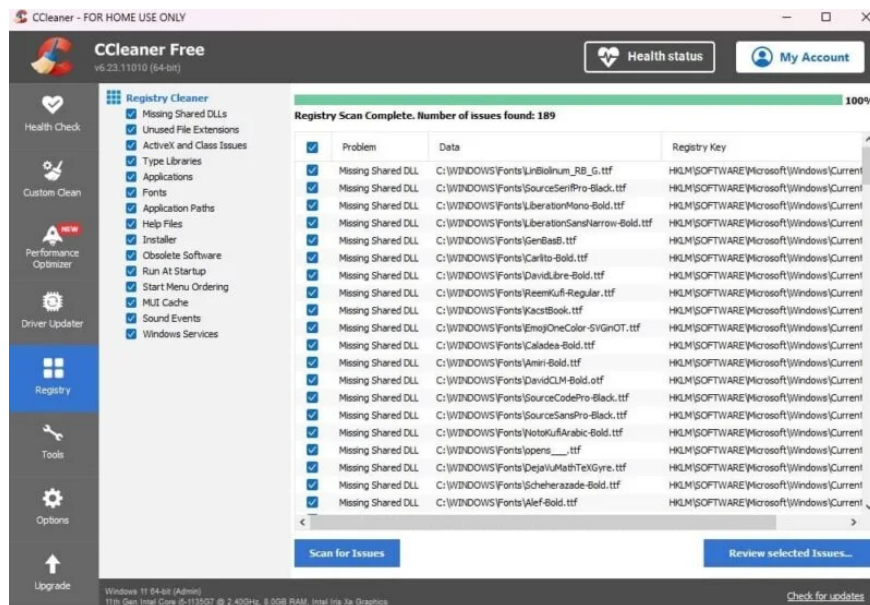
CCleaner - FOR HOME USE ONLY

CCleaner Free
v6.23.11010 (64-bit)

Health status

My Account

Health Check

Custom Clean

NEW
Performance Optimizer

Driver Updater

Registry

Tools

Options

Upgrade

Registry Cleaner
Missing Shared DLLs
Unused File Extensions
ActiveX and Class Issues
Type Libraries
Applications
Fonts
Application Paths
Help Files
Installer
Obsolete Software
Run At Startup
Start Menu Ordering
MUI Cache
Sound Events
Windows Services

100%

Registry Scan Complete. Number of issues found: 189

| | Problem | Data | Registry Key |
|---|---|---|---|
| | Missing Shared DLL | C:\WINDOWS\Fonts\LinBiolinum_RB_G.ttf | HKLM\SOFTWARE\Microsoft\Windows\Current |
| | Missing Shared DLL | C:\WINDOWS\Fonts\SourceSerifPro-Black.ttf | HKLM\SOFTWARE\Microsoft\Windows\Current |
| | Missing Shared DLL | C:\WINDOWS\Fonts\LiberationMono-Bold.ttf | HKLM\SOFTWARE\Microsoft\Windows\Current |
| | Missing Shared DLL | C:\WINDOWS\Fonts\LiberationSansNarrow-Bold.ttf | HKLM\SOFTWARE\Microsoft\Windows\Current |
| | Missing Shared DLL | C:\WINDOWS\Fonts\GenBasB.ttf | HKLM\SOFTWARE\Microsoft\Windows\Current |
| | Missing Shared DLL | C:\WINDOWS\Fonts\Carlito-Bold.ttf | HKLM\SOFTWARE\Microsoft\Windows\Current |
| | Missing Shared DLL | C:\WINDOWS\Fonts\DavidLibre-Bold.ttf | HKLM\SOFTWARE\Microsoft\Windows\Current |
| | Missing Shared DLL | C:\WINDOWS\Fonts\ReemKufi-Regular.ttf | HKLM\SOFTWARE\Microsoft\Windows\Current |
| | Missing Shared DLL | C:\WINDOWS\Fonts\KacstBook.ttf | HKLM\SOFTWARE\Microsoft\Windows\Current |
| | Missing Shared DLL | C:\WINDOWS\Fonts\EmojiOneColor-SVGinOT.ttf | HKLM\SOFTWARE\Microsoft\Windows\Current |
| | Missing Shared DLL | C:\WINDOWS\Fonts\Caladea-Bold.ttf | HKLM\SOFTWARE\Microsoft\Windows\Current |
| | Missing Shared DLL | C:\WINDOWS\Fonts\Amiri-Bold.ttf | HKLM\SOFTWARE\Microsoft\Windows\Current |
| | Missing Shared DLL | C:\WINDOWS\Fonts\DavidCLM-Bold.otf | HKLM\SOFTWARE\Microsoft\Windows\Current |
| | Missing Shared DLL | C:\WINDOWS\Fonts\SourceCodePro-Black.ttf | HKLM\SOFTWARE\Microsoft\Windows\Current |
| | Missing Shared DLL | C:\WINDOWS\Fonts\SourceSansPro-Black.ttf | HKLM\SOFTWARE\Microsoft\Windows\Current |
| | Missing Shared DLL | C:\WINDOWS\Fonts\NotoKufiArabic-Bold.ttf | HKLM\SOFTWARE\Microsoft\Windows\Current |
| | Missing Shared DLL | C:\WINDOWS\Fonts\opens___.ttf | HKLM\SOFTWARE\Microsoft\Windows\Current |
| | Missing Shared DLL | C:\WINDOWS\Fonts\DejaVuMathTeXGyre.ttf | HKLM\SOFTWARE\Microsoft\Windows\Current |
| | Missing Shared DLL | C:\WINDOWS\Fonts\Scheherazade-Bold.ttf | HKLM\SOFTWARE\Microsoft\Windows\Current |
| | Missing Shared DLL | C:\WINDOWS\Fonts\Alef-Bold.ttf | HKLM\SOFTWARE\Microsoft\Windows\Current |

Scan for Issues

Review selected Issues...

Windows 11 64-bit (Admin)
11th Gen Intel Core i5-1135G7 @ 2.40GHz, 8.0GB RAM, Intel Iris Xe Graphics

Check for updates